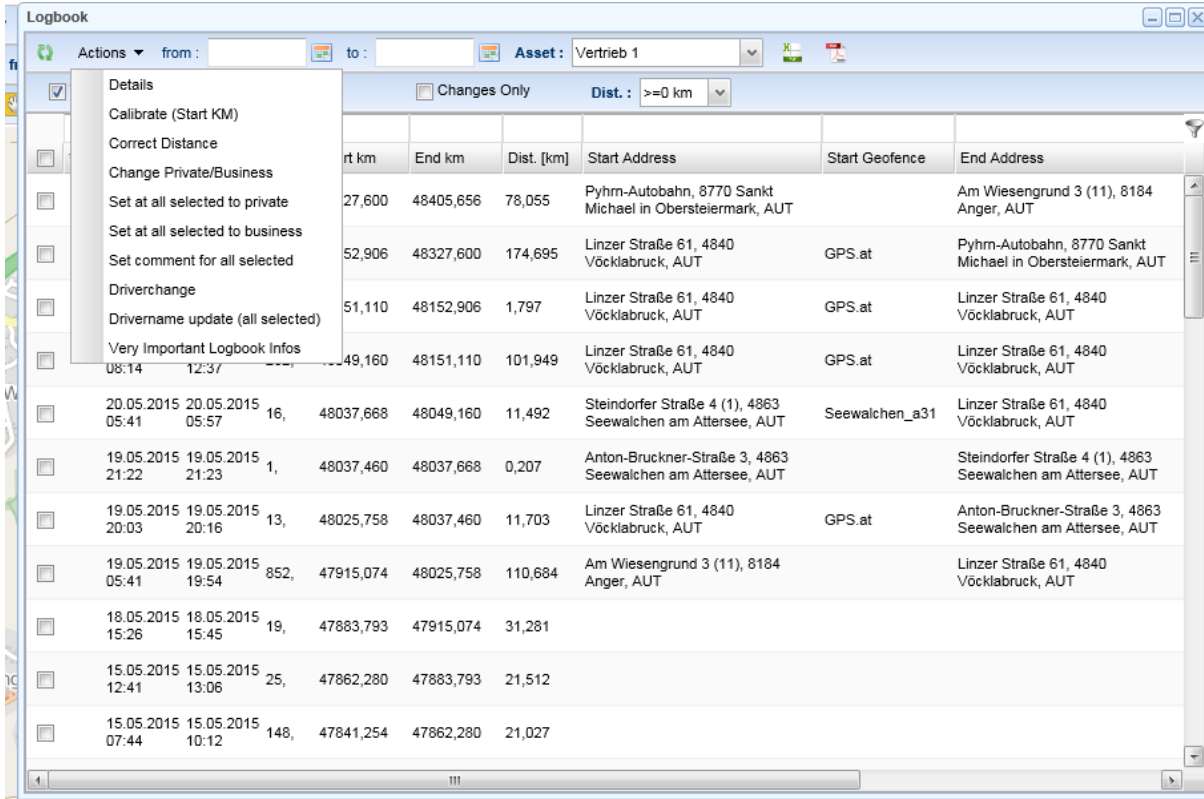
Logbook

Actions ▼ from : to : Asset : Vertrieb 1

Details
Calibrate (Start KM)
Correct Distance
Change Private/Business
Set at all selected to private
Set at all selected to business
Set comment for all selected
Driverchange
Drivername update (all selected)
Very Important Logbook Infos

Changes Only Dist. : >=0 km

| | | | | rt km | End km | Dist. [km] | Start Address | Start Geofence | End Address |
|---|---|---|---|---|---|---|---|---|---|
| | | | | 27,600 | 48405,656 | 78,055 | Pyhrn-Autobahn, 8770 Sankt Michael in Obersteiermark, AUT | | Am Wiesengrund 3 (11), 8184 Anger, AUT |
| | | | | 52,906 | 48327,600 | 174,695 | Linzer Straße 61, 4840 Vöcklabruck, AUT | GPS.at | Pyhrn-Autobahn, 8770 Sankt Michael in Obersteiermark, AUT |
| | | | | 51,110 | 48152,906 | 1,797 | Linzer Straße 61, 4840 Vöcklabruck, AUT | GPS.at | Linzer Straße 61, 4840 Vöcklabruck, AUT |
| | 08:14 | 12:37 | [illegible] | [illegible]49,160 | 48151,110 | 101,949 | Linzer Straße 61, 4840 Vöcklabruck, AUT | GPS.at | Linzer Straße 61, 4840 Vöcklabruck, AUT |
| | 20.05.2015 05:41 | 20.05.2015 05:57 | 16, | 48037,668 | 48049,160 | 11,492 | Steindorfer Straße 4 (1), 4863 Seewalchen am Attersee, AUT | Seewalchen_a31 | Linzer Straße 61, 4840 Vöcklabruck, AUT |
| | 19.05.2015 21:22 | 19.05.2015 21:23 | 1, | 48037,460 | 48037,668 | 0,207 | Anton-Bruckner-Straße 3, 4863 Seewalchen am Attersee, AUT | | Steindorfer Straße 4 (1), 4863 Seewalchen am Attersee, AUT |
| | 19.05.2015 20:03 | 19.05.2015 20:16 | 13, | 48025,758 | 48037,460 | 11,703 | Linzer Straße 61, 4840 Vöcklabruck, AUT | GPS.at | Anton-Bruckner-Straße 3, 4863 Seewalchen am Attersee, AUT |
| | 19.05.2015 05:41 | 19.05.2015 19:54 | 852, | 47915,074 | 48025,758 | 110,684 | Am Wiesengrund 3 (11), 8184 Anger, AUT | | Linzer Straße 61, 4840 Vöcklabruck, AUT |
| | 18.05.2015 15:26 | 18.05.2015 15:45 | 19, | 47883,793 | 47915,074 | 31,281 | | | |
| | 15.05.2015 12:41 | 15.05.2015 13:06 | 25, | 47862,280 | 47883,793 | 21,512 | | | |
| | 15.05.2015 07:44 | 15.05.2015 10:12 | 148, | 47841,254 | 47862,280 | 21,027 | | | |